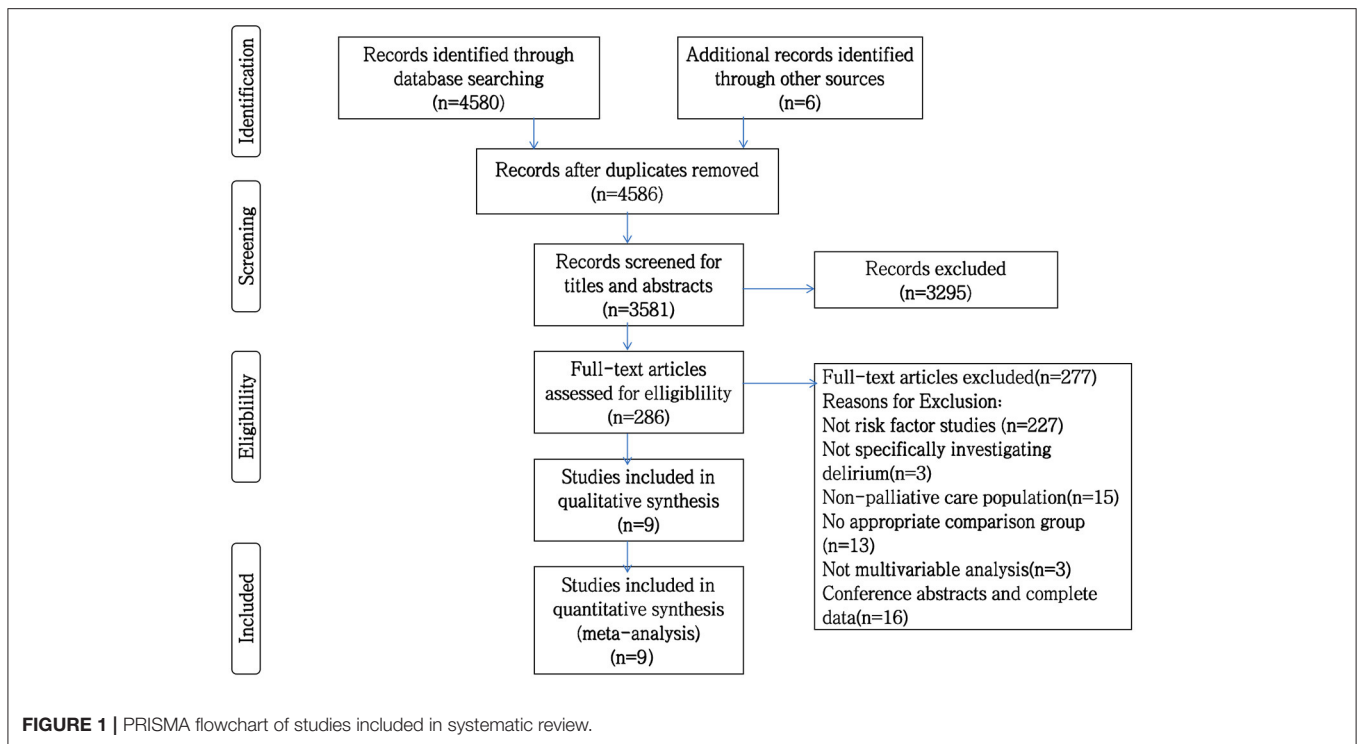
Identification

Records identified through database searching (n=4580)

Additional records identified through other sources (n=6)

Records after duplicates removed (n=4586)

Screening

Records screened for titles and abstracts (n=3581)

Records excluded (n=3295)

Eligibility

Full-text articles assessed for elligiblility (n=286)

Full-text articles excluded(n=277)
Reasons for Exclusion:
Not risk factor studies (n=227)
Not specifically investigating delirium(n=3)
Non-palliative care population(n=15)
No appropriate comparison group (n=13)
Not multivariable analysis(n=3)
Conference abstracts and complete data(n=16)

Studies included in qualitative synthesis (n=9)

Included

Studies included in quantitative synthesis (meta-analysis) (n=9)

FIGURE 1 | PRISMA flowchart of studies included in systematic review.